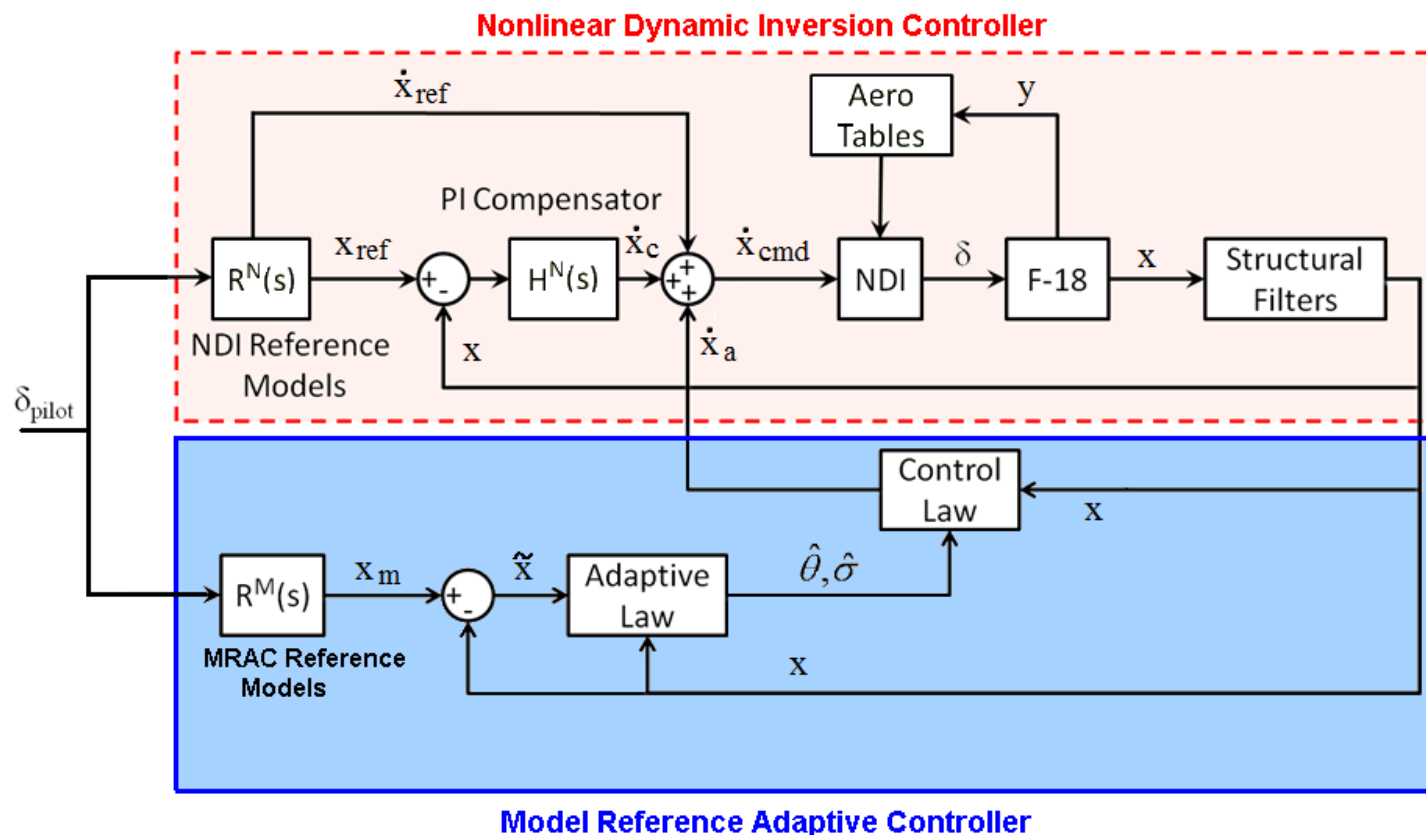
Nonlinear Dynamic Inversion Controller

$\dot{x}_{ref}$

Aero Tables

y

PI Compensator

$R^N(s)$

$x_{ref}$

+ -

$H^N(s)$

$\dot{x}_c$

+ + +

$\dot{x}_{cmd}$

NDI

$\delta$

F-18

x

Structural Filters

NDI Reference Models

x

$\dot{x}_a$

$\delta_{pilot}$

Control Law

x

$R^M(s)$

$x_m$

+ -

$\tilde{x}$

Adaptive Law

$\hat{\theta}, \hat{\sigma}$

MRAC Reference Models

x

Model Reference Adaptive Controller